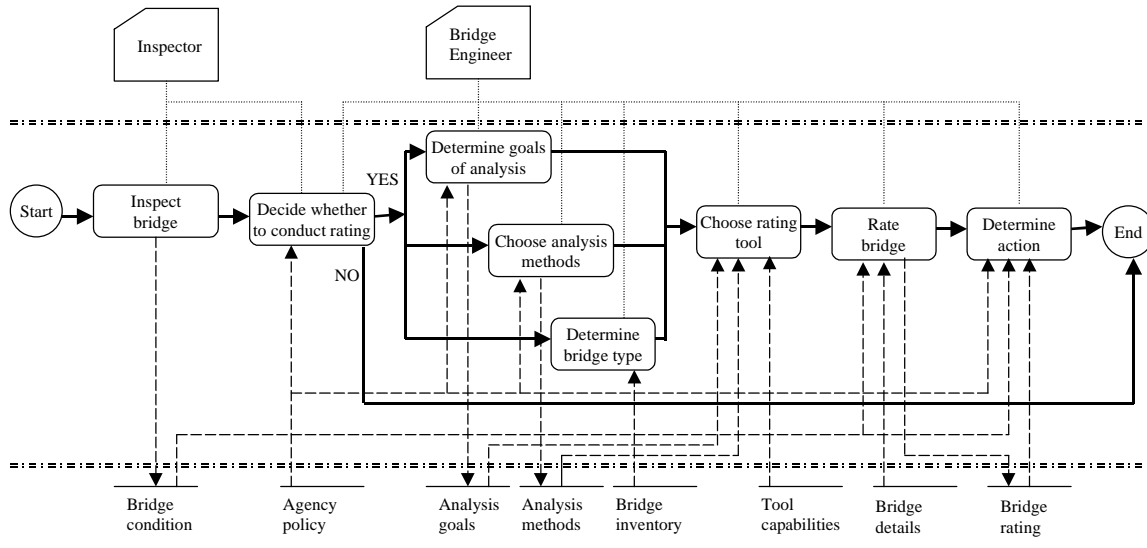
Inspector

Bridge Engineer

Start

Inspect bridge

Decide whether to conduct rating

YES

NO

Determine goals of analysis

Choose analysis methods

Determine bridge type

Choose rating tool

Rate bridge

Determine action

End

Bridge condition

Agency policy

Analysis goals

Analysis methods

Bridge inventory

Tool capabilities

Bridge details

Bridge rating